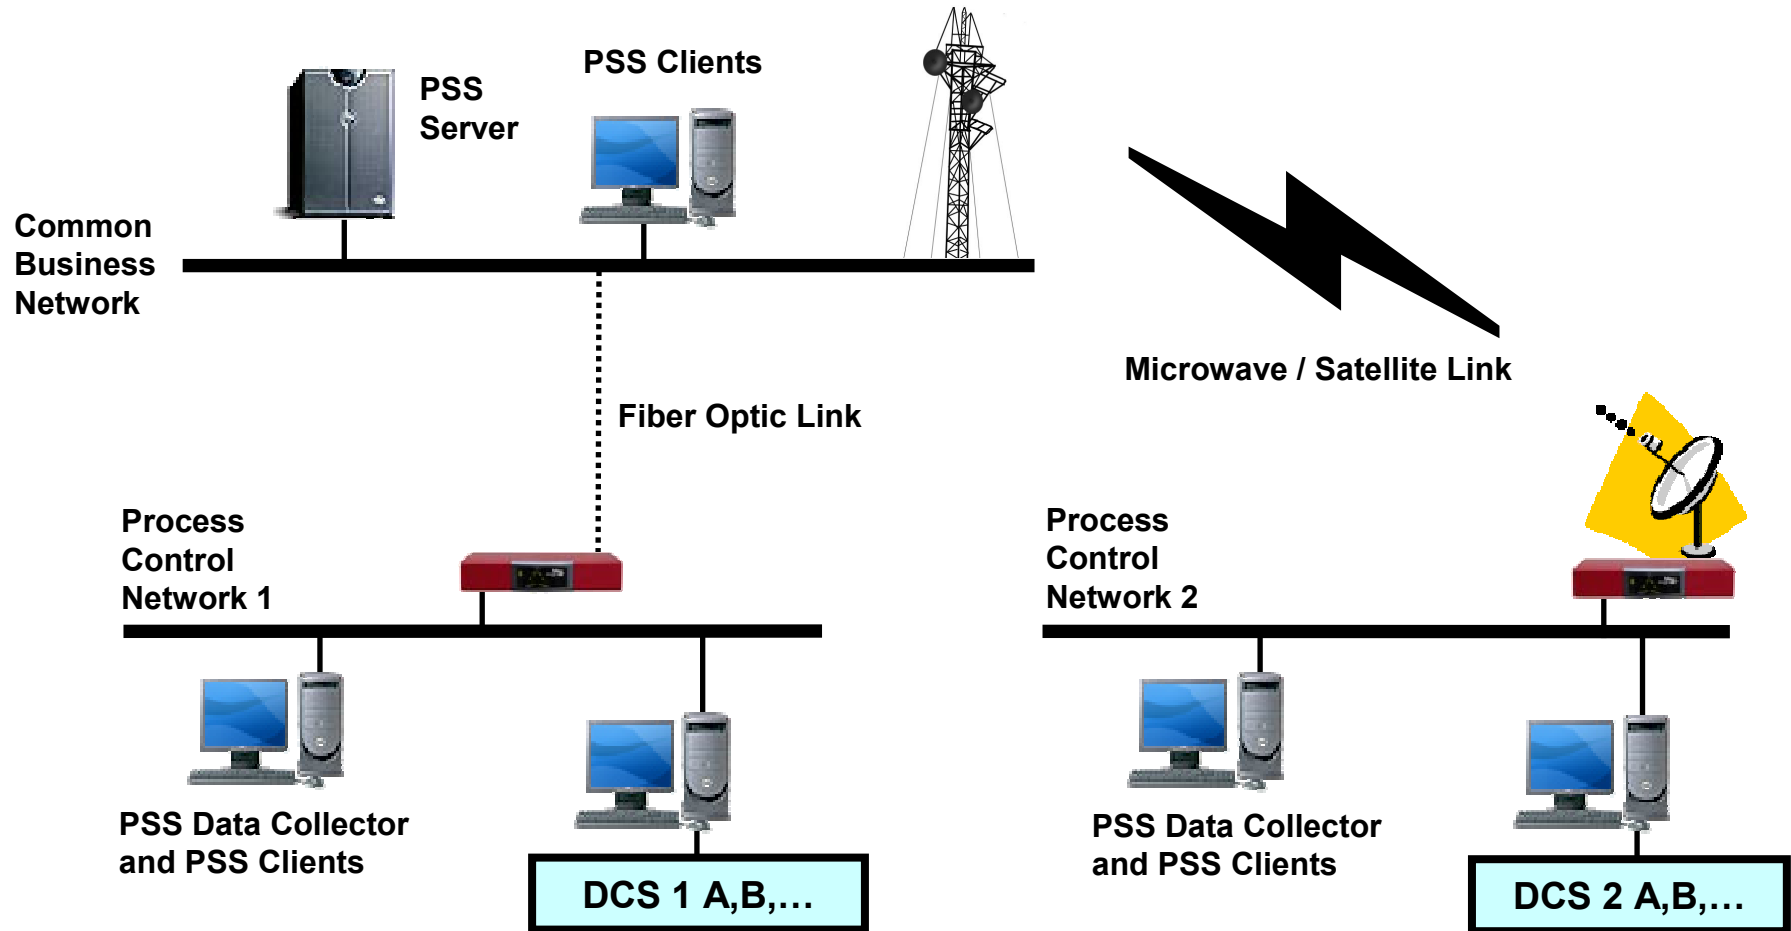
PSS Server

PSS Clients

Common Business Network

Microwave / Satellite Link

Fiber Optic Link

Process Control Network 1

Process Control Network 2

PSS Data Collector and PSS Clients

DCS 1 A,B,…

PSS Data Collector and PSS Clients

DCS 2 A,B,…